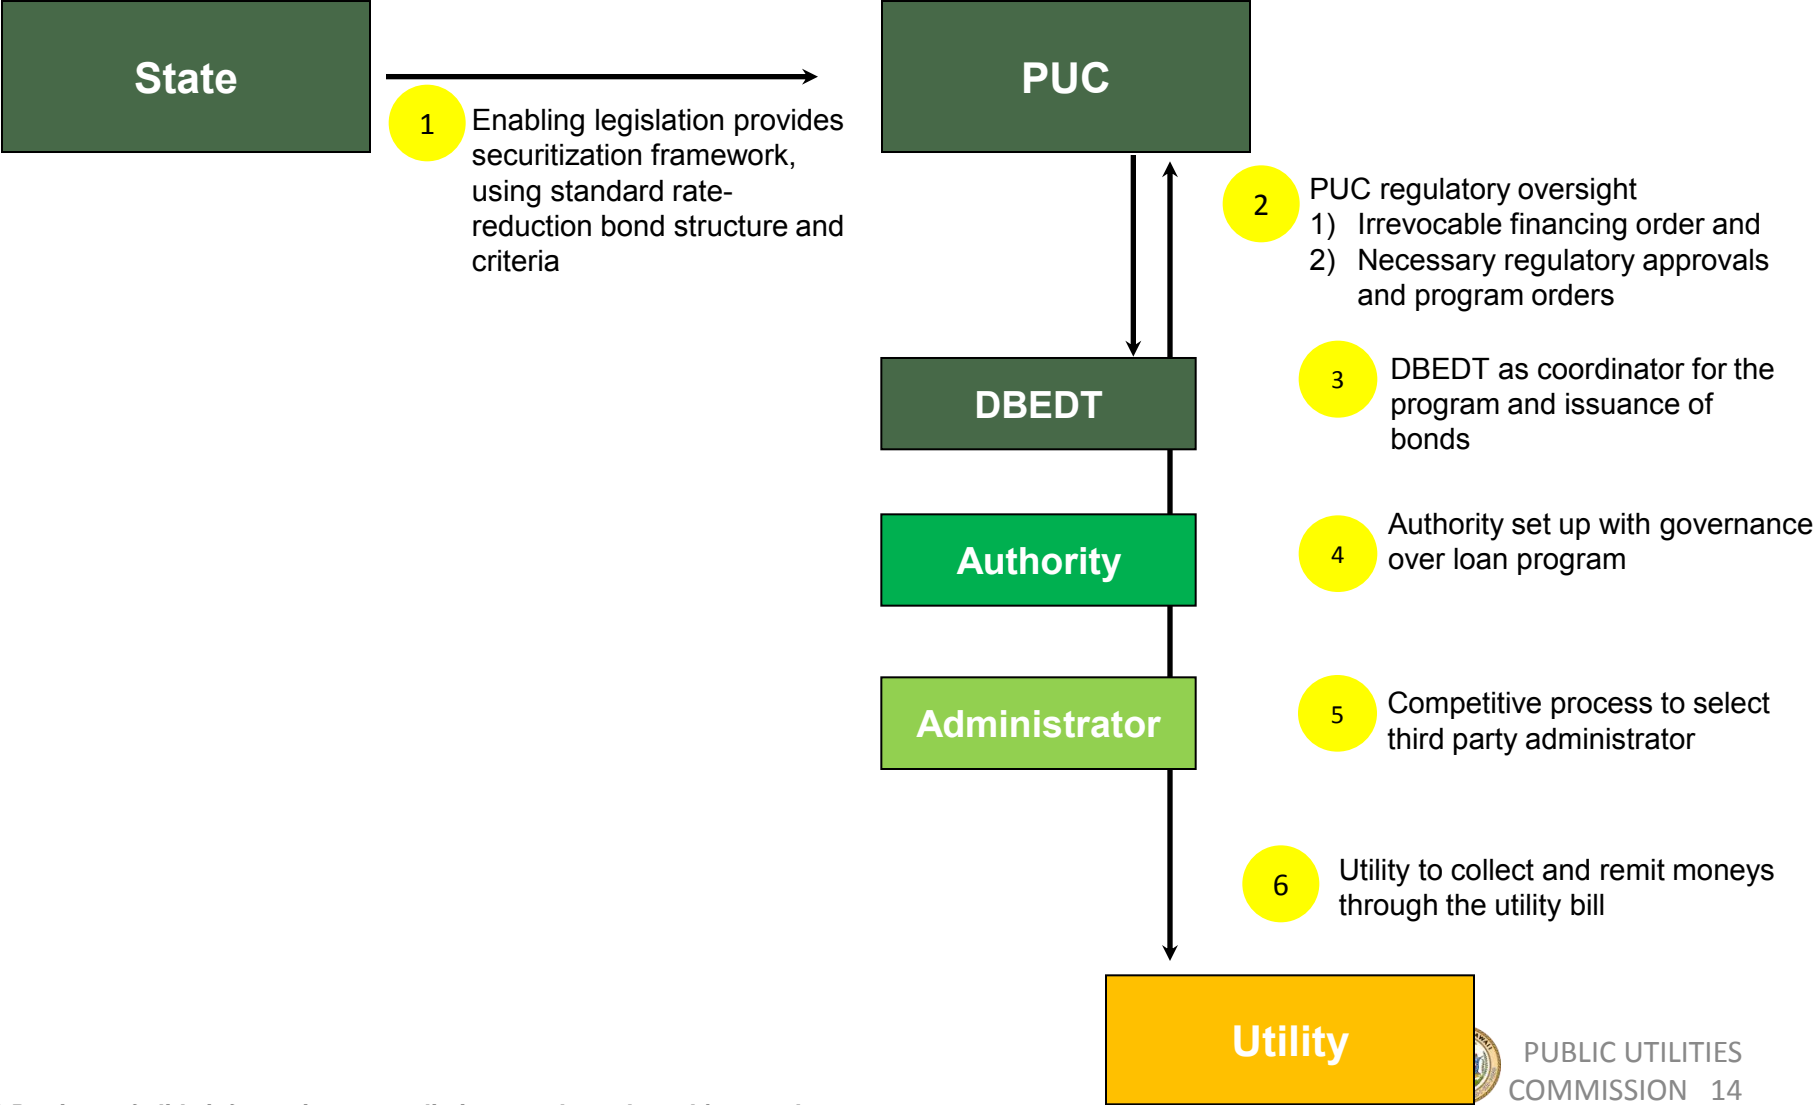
State

PUC

1 Enabling legislation provides securitization framework, using standard rate-reduction bond structure and criteria

2 PUC regulatory oversight
1) Irrevocable financing order and
2) Necessary regulatory approvals and program orders

DBEDT

3 DBEDT as coordinator for the program and issuance of bonds

Authority

4 Authority set up with governance over loan program

Administrator

5 Competitive process to select third party administrator

6 Utility to collect and remit moneys through the utility bill

Utility

PUBLIC UTILITIES COMMISSION 14

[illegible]